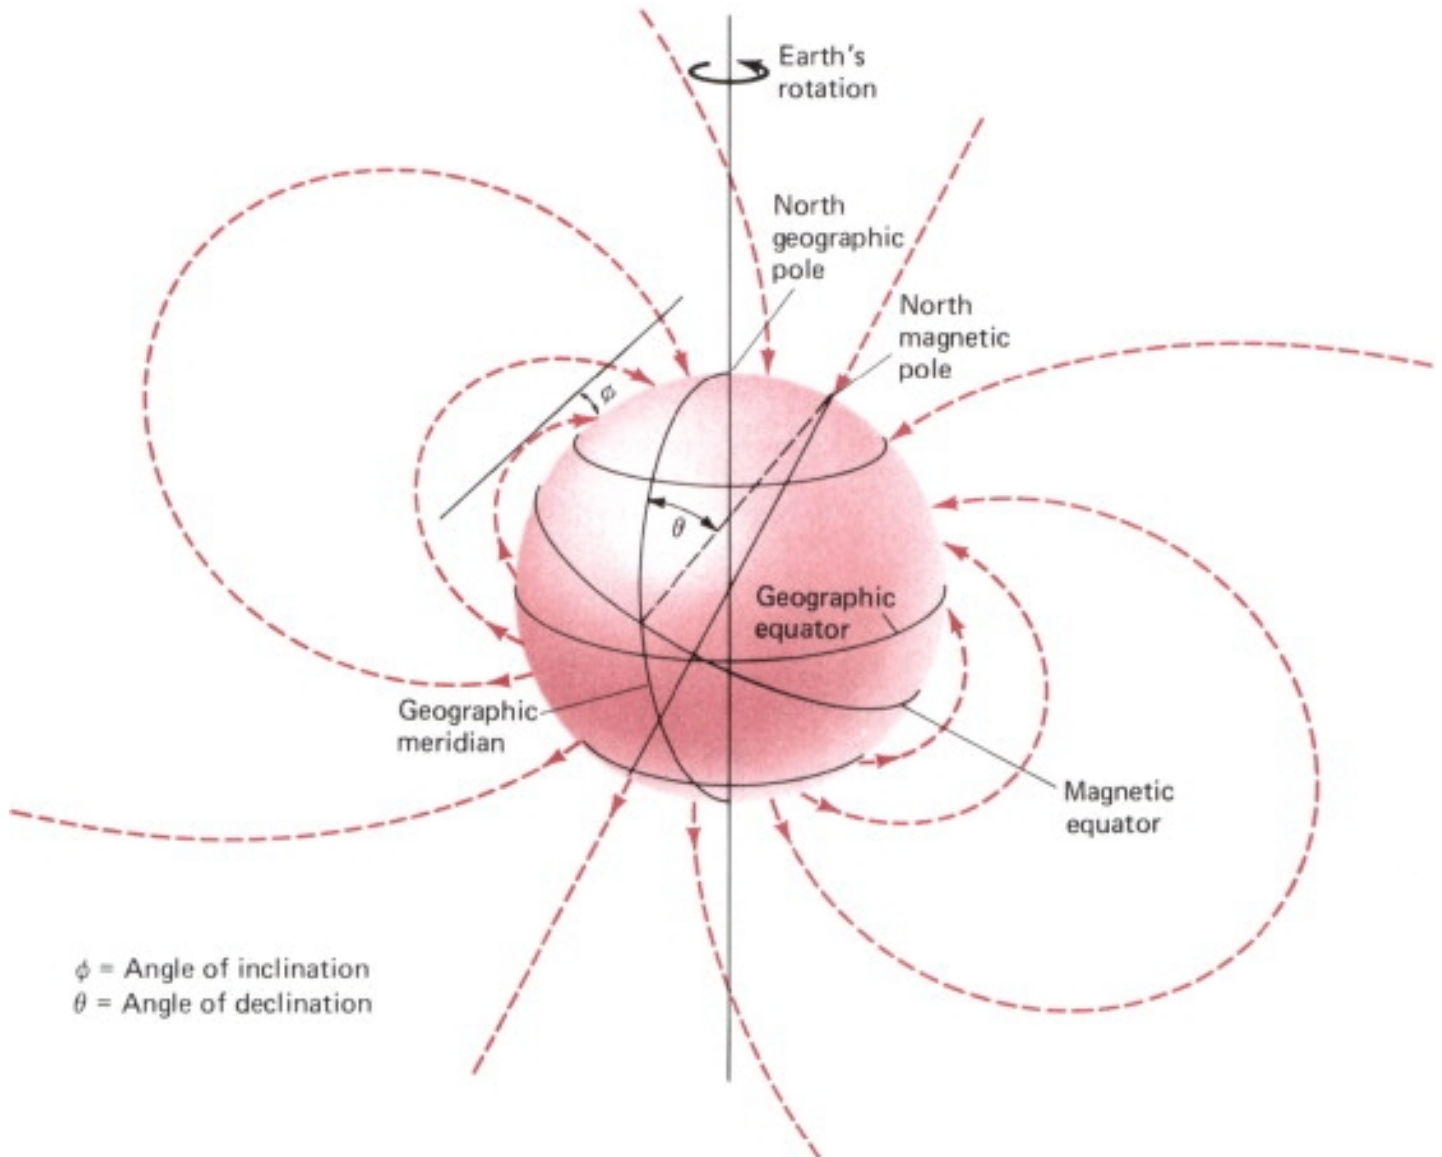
Earth's rotation

North geographic pole

North magnetic pole

$\phi$

$\theta$

Geographic equator

Geographic meridian

Magnetic equator

$\phi$ = Angle of inclination
$\theta$ = Angle of declination